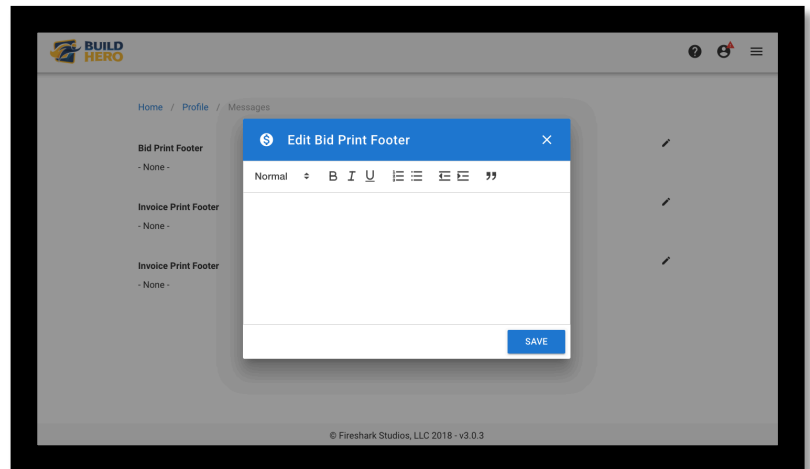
BUILD HERO

Home / Profile / Messages

Bid Print Footer
- None -

Invoice Print Footer
- None -

Invoice Print Footer
- None -

Edit Bid Print Footer

Normal B I U ”

SAVE

© Fireshark Studios, LLC 2018 - v3.0.3